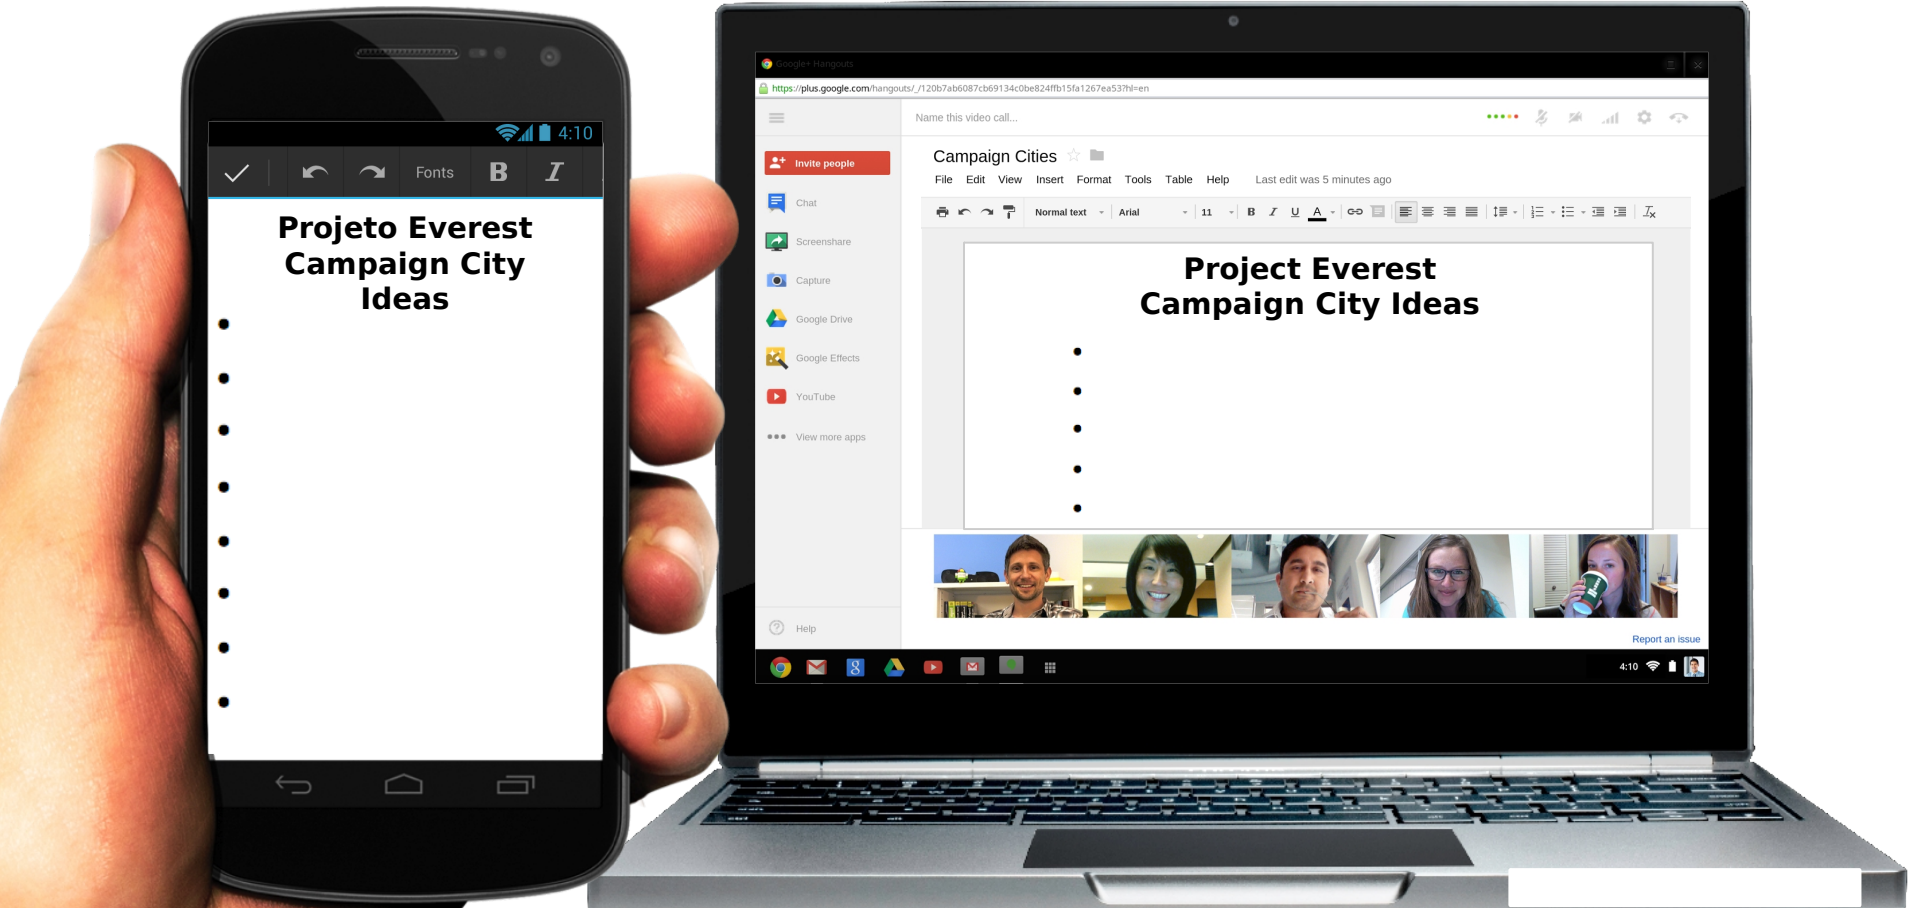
4:10

Fonts B I

Projeto Everest
Campaign City
Ideas

Google+ Hangouts

https://plus.google.com/hangouts/_/120b7ab6087cb69134c0be824ffb15fa1267ea537hl=en

Name this video call...

Invite people

Chat

Screenshare

Capture

Google Drive

Google Effects

YouTube

View more apps

Help

Campaign Cities

File Edit View Insert Format Tools Table Help Last edit was 5 minutes ago

Normal text Arial 11 B I U A

Project Everest
Campaign City Ideas

Report an issue

4:10